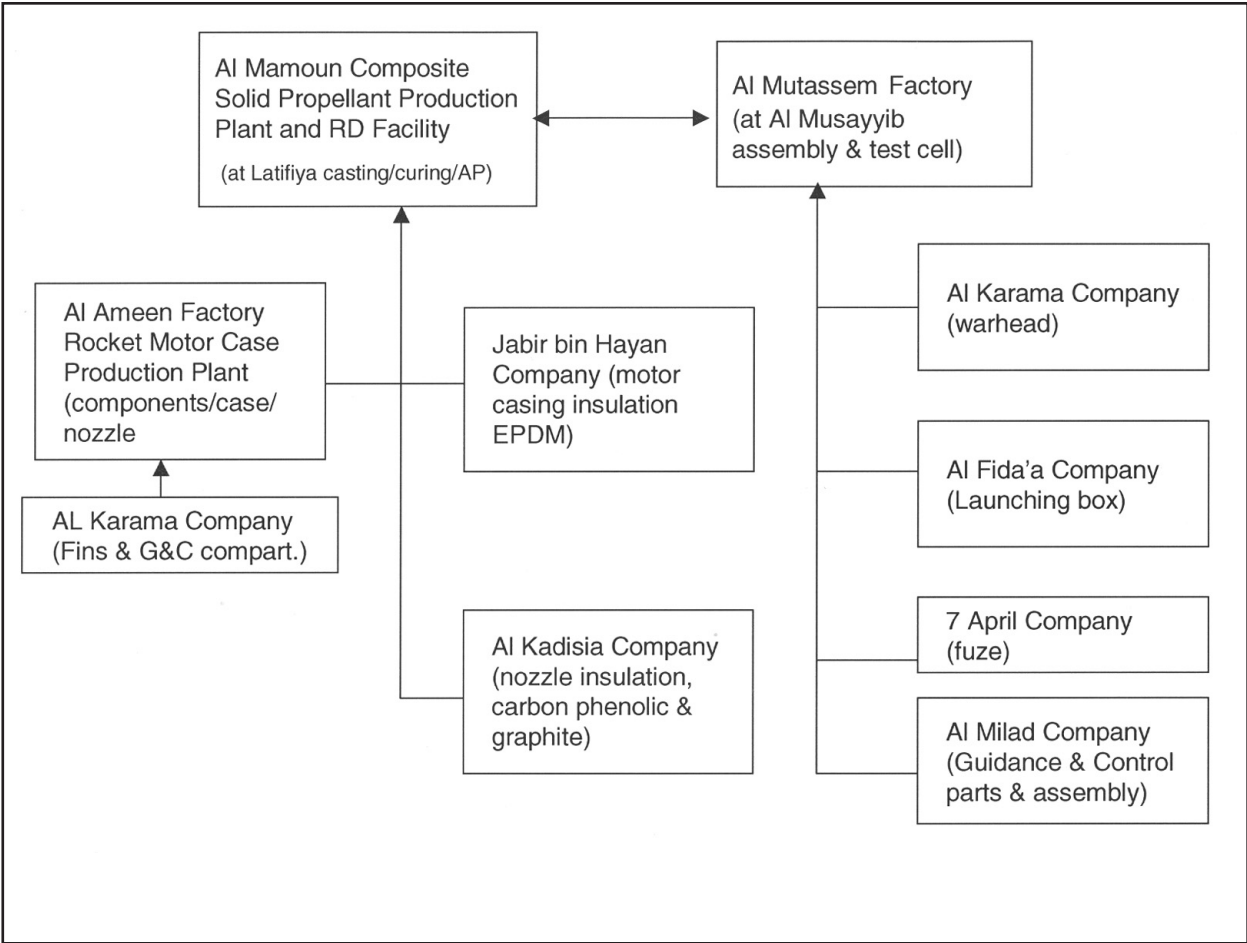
Al Mamoun Composite Solid Propellant Production Plant and RD Facility
(at Latifiya casting/curing/AP)

Al Mutassem Factory (at Al Musayyib assembly & test cell)

Al Ameen Factory Rocket Motor Case Production Plant (components/case/ nozzle

Jabir bin Hayan Company (motor casing insulation EPDM)

AL Karama Company (Fins & G&C compart.)

Al Kadisia Company (nozzle insulation, carbon phenolic & graphite)

Al Karama Company (warhead)

Al Fida'a Company (Launching box)

7 April Company (fuze)

Al Milad Company (Guidance & Control parts & assembly)